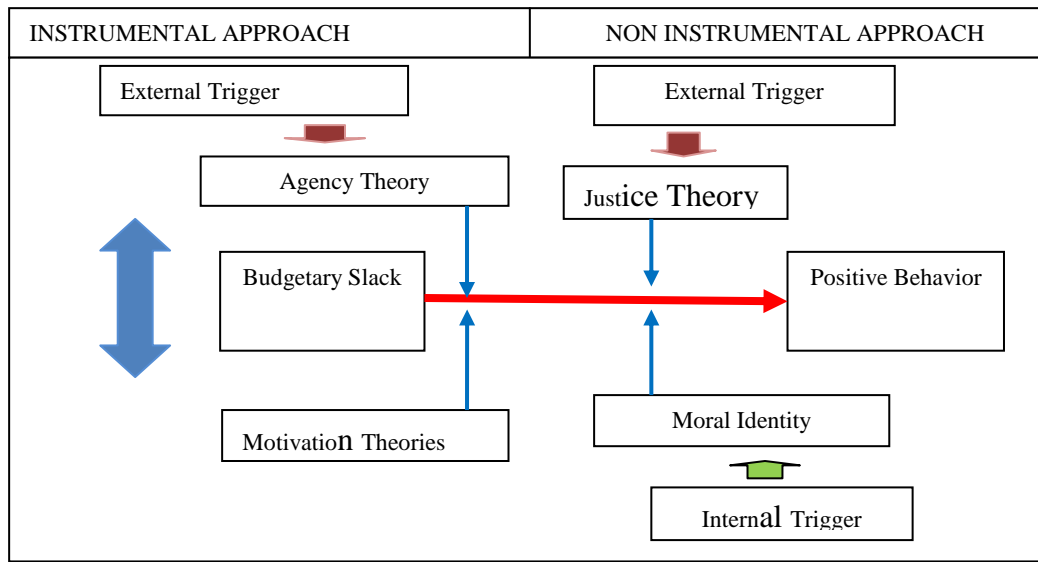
| INSTRUMENTAL APPROACH | NON INSTRUMENTAL APPROACH |
|---|---|

External Trigger

Agency Theory

Budgetary Slack

Motivation Theories

External Trigger

Justice Theory

Positive Behavior

Moral Identity

Internal Trigger